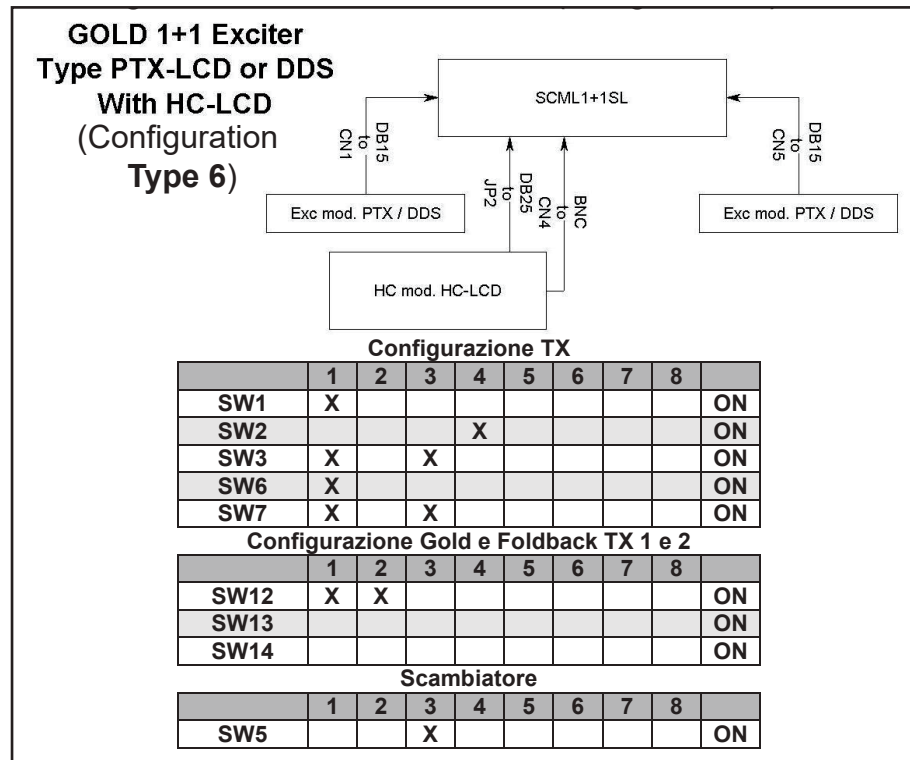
GOLD 1+1 Exciter
Type PTX-LCD or DDS
With HC-LCD
(Configuration
Type 6)

SCML1+1SL

DB15 to CN1

DB25 to JP2

BNC to CN4

DB15 to CN5

Exc mod. PTX / DDS

Exc mod. PTX / DDS

HC mod. HC-LCD

Configurazione TX

| | 1 | 2 | 3 | 4 | 5 | 6 | 7 | 8 | |
|---|---|---|---|---|---|---|---|---|---|
| SW1 | X | | | | | | | | ON |
| SW2 | | | | X | | | | | ON |
| SW3 | X | | X | | | | | | ON |
| SW6 | X | | | | | | | | ON |
| SW7 | X | | X | | | | | | ON |

Configurazione Gold e Foldback TX 1 e 2

| | 1 | 2 | 3 | 4 | 5 | 6 | 7 | 8 | |
|---|---|---|---|---|---|---|---|---|---|
| SW12 | X | X | | | | | | | ON |
| SW13 | | | | | | | | | ON |
| SW14 | | | | | | | | | ON |

Scambiatore

| | 1 | 2 | 3 | 4 | 5 | 6 | 7 | 8 | |
|---|---|---|---|---|---|---|---|---|---|
| SW5 | | | X | | | | | | ON |